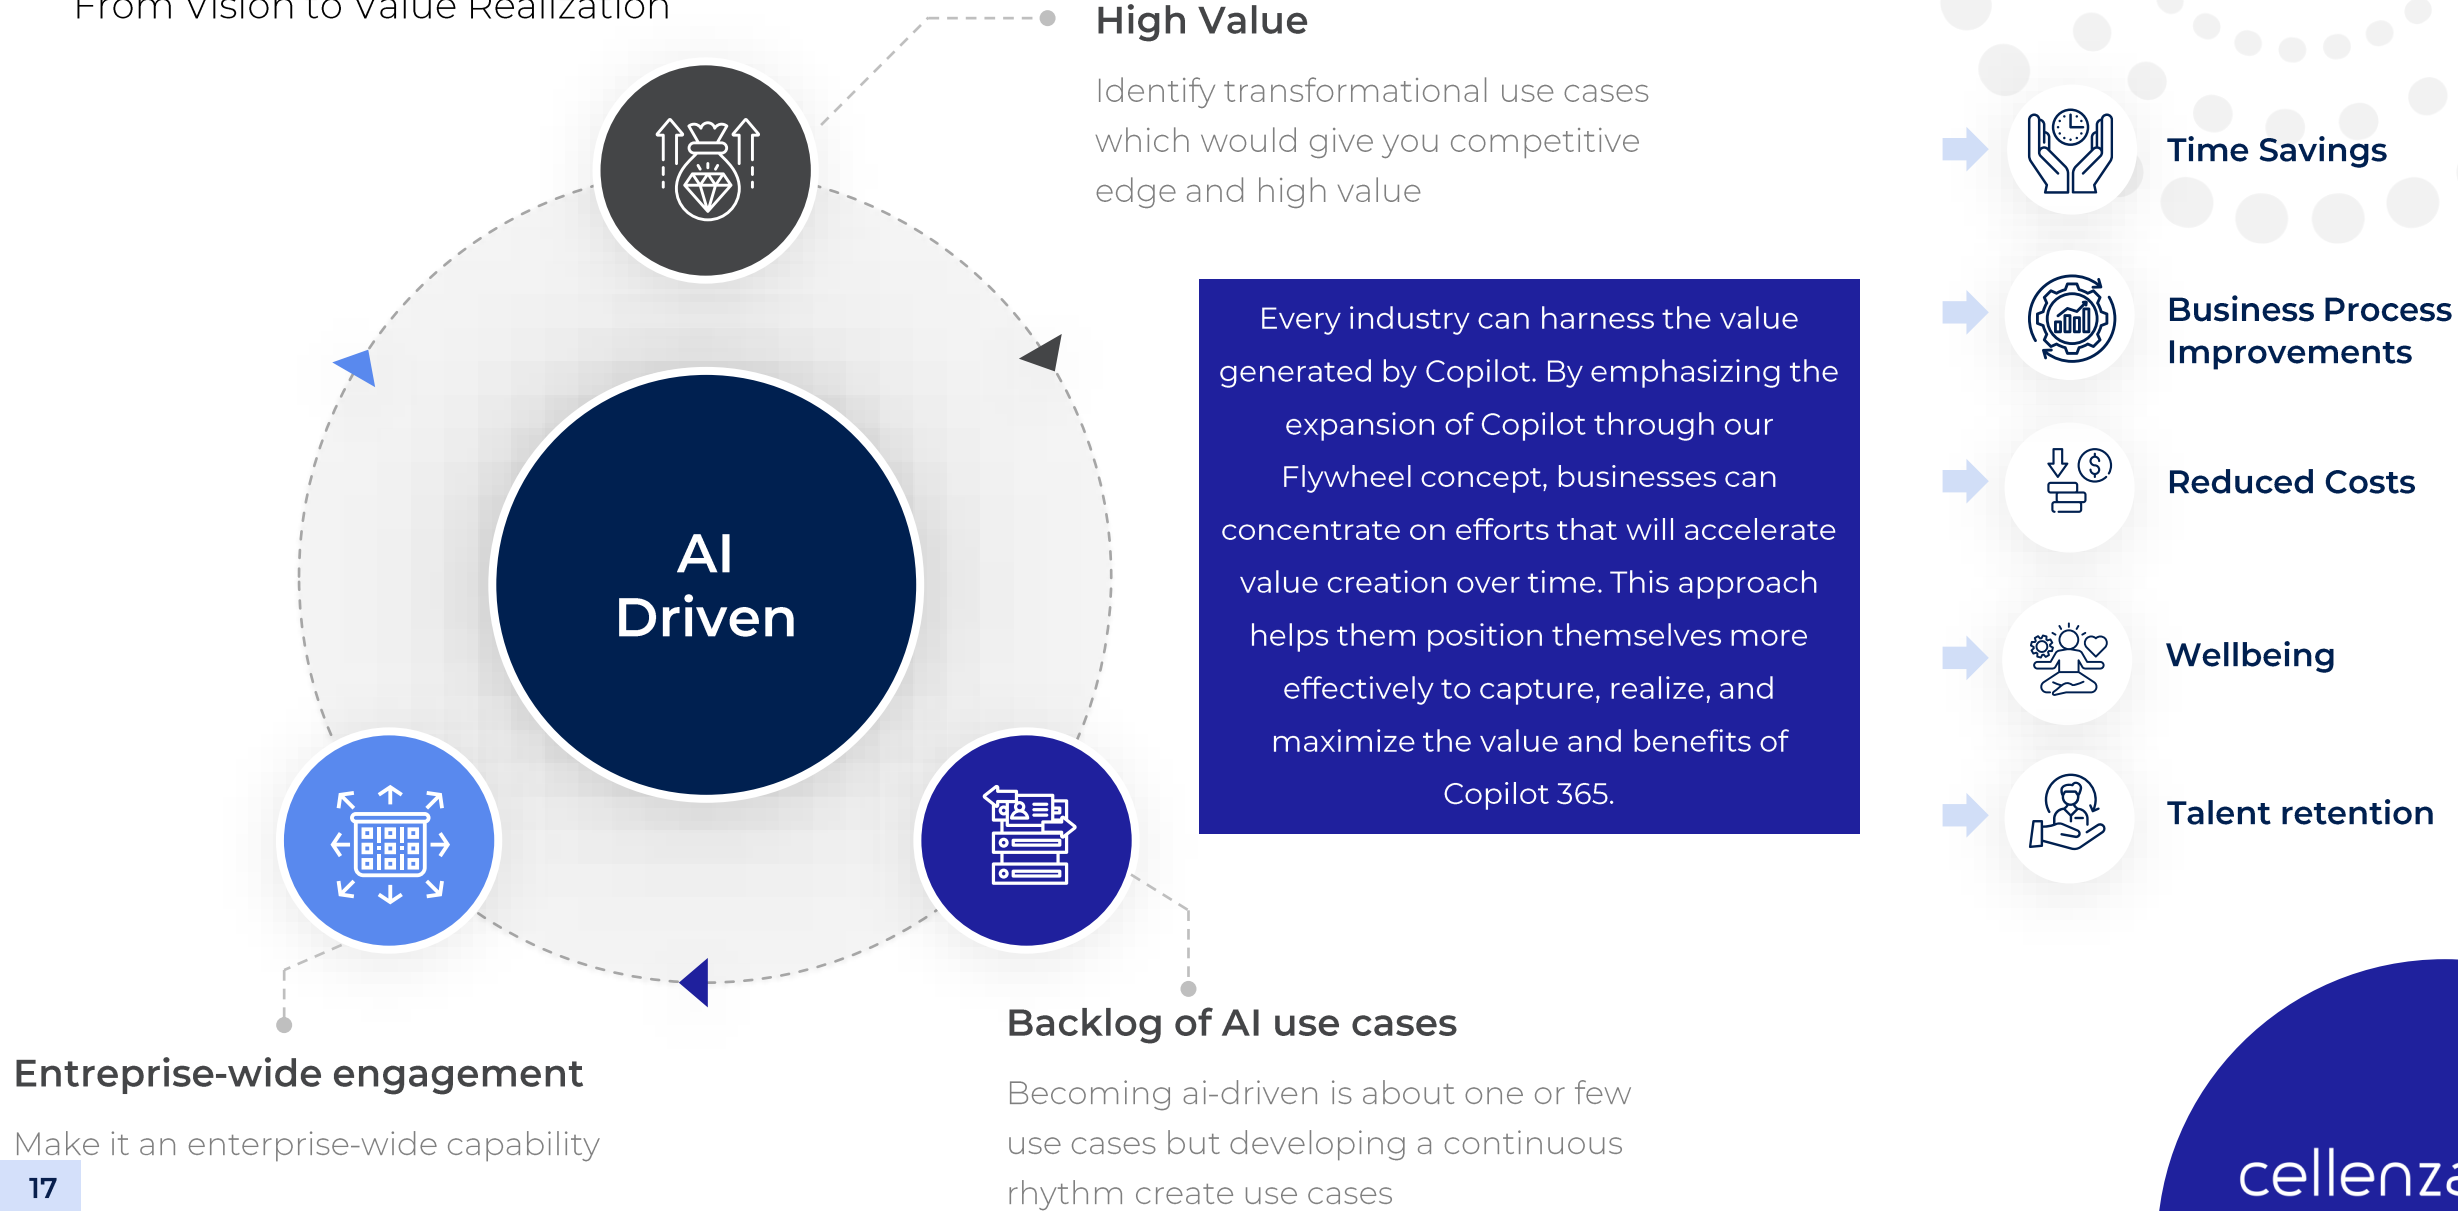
From Vision to Value Realization

High Value

Identify transformational use cases which would give you competitive edge and high value

Every industry can harness the value generated by Copilot. By emphasizing the expansion of Copilot through our Flywheel concept, businesses can concentrate on efforts that will accelerate value creation over time. This approach helps them position themselves more effectively to capture, realize, and maximize the value and benefits of Copilot 365.

AI Driven

Time Savings

Business Process Improvements

Reduced Costs

Wellbeing

Talent retention

Backlog of AI use cases

Becoming ai-driven is about one or few use cases but developing a continuous rhythm create use cases

Entreprise-wide engagement

Make it an enterprise-wide capability

17

cellenz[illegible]